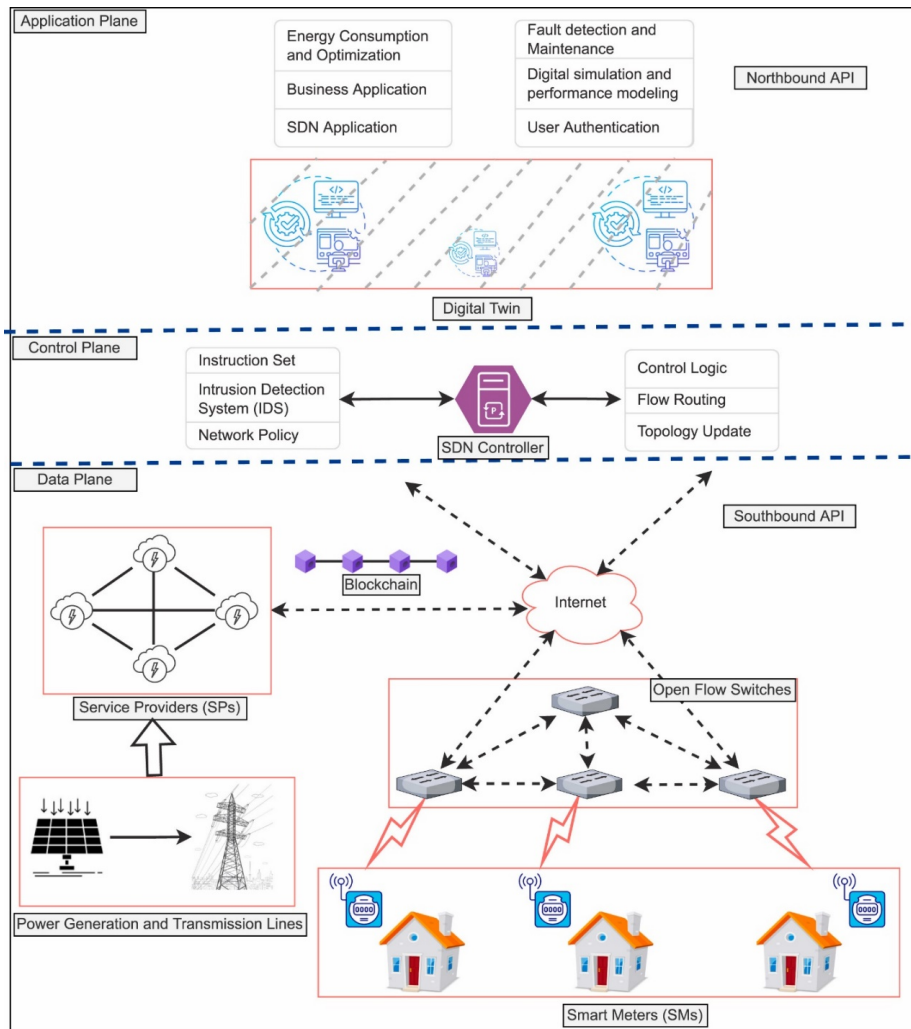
Application Plane

Energy Consumption and Optimization

Business Application

SDN Application

Fault detection and Maintenance

Digital simulation and performance modeling

User Authentication

Northbound API

Digital Twin

Control Plane

Instruction Set

Intrusion Detection System (IDS)

Network Policy

SDN Controller

Control Logic

Flow Routing

Topology Update

Data Plane

Southbound API

Blockchain

Internet

Service Providers (SPs)

Open Flow Switches

Power Generation and Transmission Lines

Smart Meters (SMs)